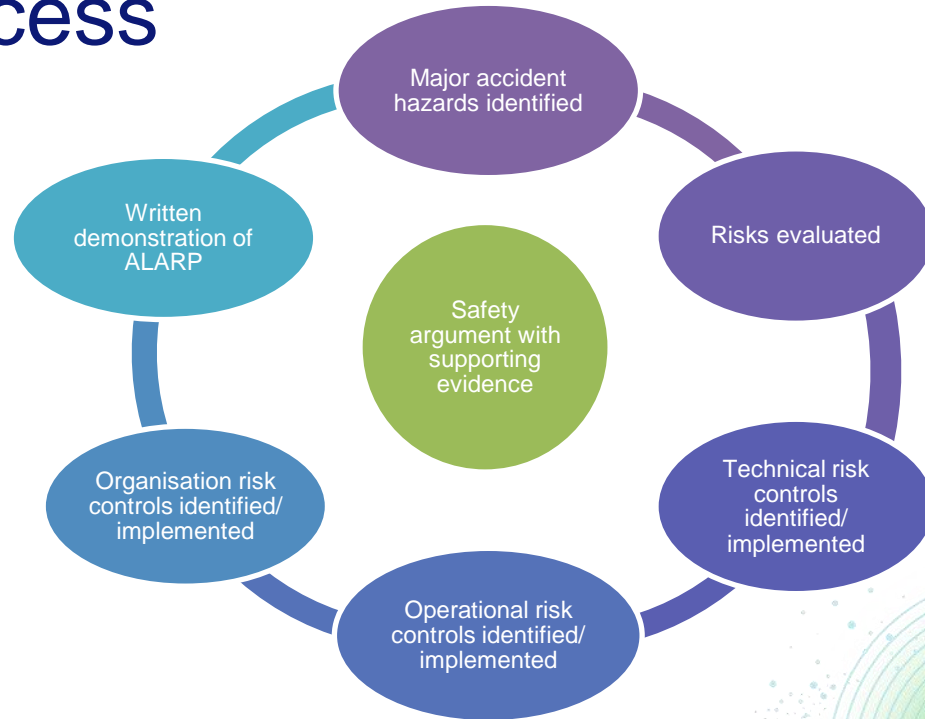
cess

Major accident hazards identified

Risks evaluated

Technical risk controls identified/ implemented

Operational risk controls identified/ implemented

Organisation risk controls identified/ implemented

Written demonstration of ALARP

Safety argument with supporting evidence